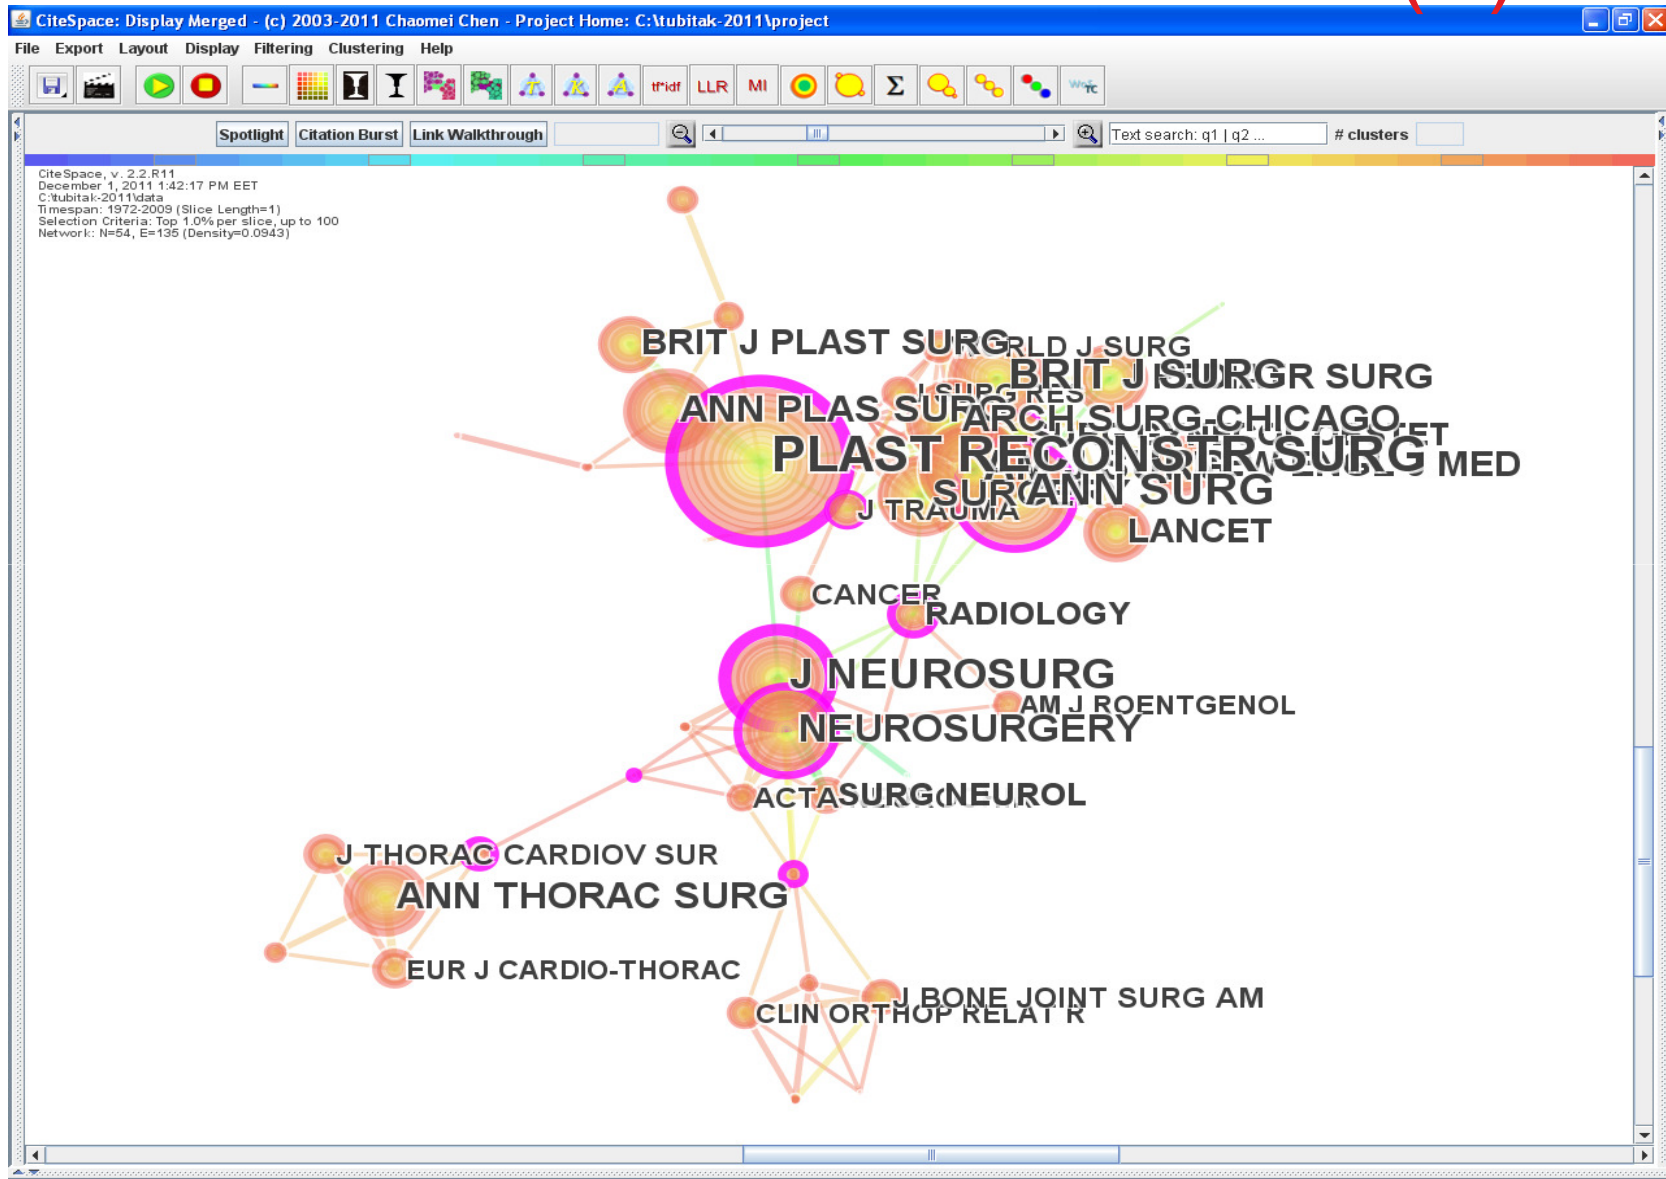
CiteSpace: Display Merged - (c) 2003-2011 Chaomei Chen - Project Home: C:\tubitak-2011\project

File Export Layout Display Filtering Clustering Help

tf*idf LLR MI Σ

Spotlight Citation Burst Link Walkthrough

Text search: q1 | q2 ... # clusters

CiteSpace, v. 2.2.R11
December 1, 2011 1:42:17 PM EET
C:\tubitak-2011\data
Timespan: 1972-2009 (Slice Length=1)
Selection Criteria: Top 1.0% per slice, up to 100
Network: N=54, E=135 (Density=0.0943)

BRIT J PLAST SURG
WORLD J SURG
BRIT J SURG
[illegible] R SURG
J SURG RES
ANN PLAS SURG
ARCH SURG-CHICAGO
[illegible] ET
PLAST RECONSTR SURG
MED
SURG
ANN SURG
J TRAUMA
LANCET
CANCER
RADIOLOGY
J NEUROSURG
AM J ROENTGENOL
NEUROSURGERY
ACTA
SURG NEUROL
J THORAC CARDIOV SUR
ANN THORAC SURG
EUR J CARDIO-THORAC
J BONE JOINT SURG AM
CLIN ORTHOP RELAT R